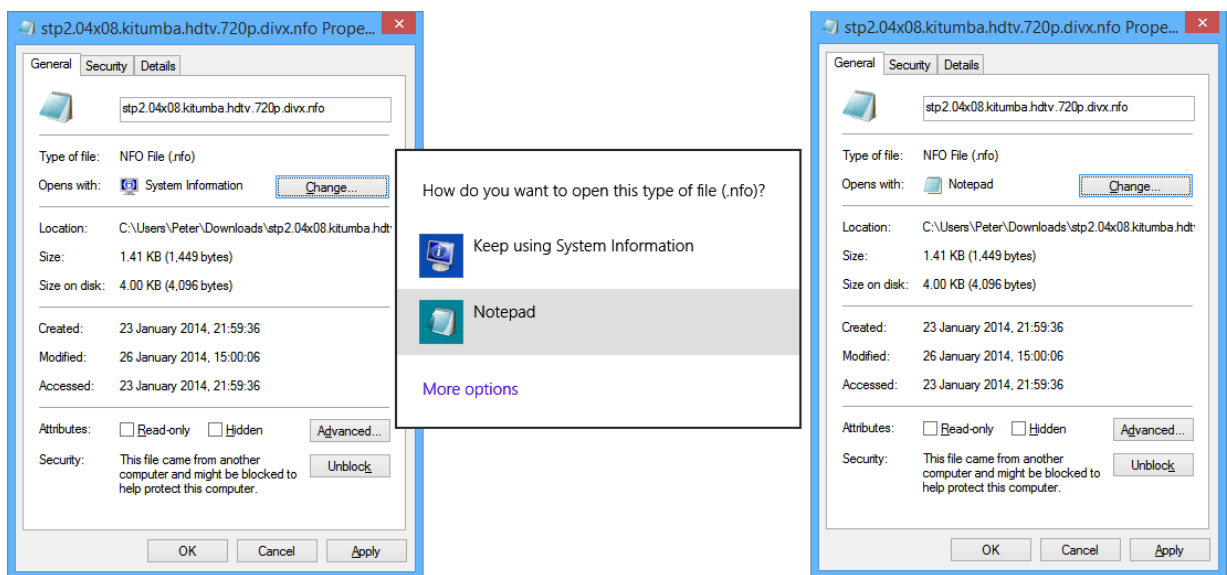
stp2.04x08.kitumba.hdtv.720p.divx.nfo Prope...

General | Security | Details

stp2.04x08.kitumba.hdtv.720p.divx.nfo

Type of file: NFO File (.nfo)
Opens with: System Information Change...

Location: C:\Users\Peter\Downloads\stp2.04x08.kitumba.hdtv
Size: 1.41 KB (1,449 bytes)
Size on disk: 4.00 KB (4,096 bytes)

Created: 23 January 2014, 21:59:36
Modified: 26 January 2014, 15:00:06
Accessed: 23 January 2014, 21:59:36

Attributes: Read-only Hidden Advanced...
Security: This file came from another computer and might be blocked to help protect this computer. Unblock

OK Cancel Apply

How do you want to open this type of file (.nfo)?

Keep using System Information

Notepad

More options

stp2.04x08.kitumba.hdtv.720p.divx.nfo Prope...

General | Security | Details

stp2.04x08.kitumba.hdtv.720p.divx.nfo

Type of file: NFO File (.nfo)
Opens with: Notepad Change...

Location: C:\Users\Peter\Downloads\stp2.04x08.kitumba.hdtv
Size: 1.41 KB (1,449 bytes)
Size on disk: 4.00 KB (4,096 bytes)

Created: 23 January 2014, 21:59:36
Modified: 26 January 2014, 15:00:06
Accessed: 23 January 2014, 21:59:36

Attributes: Read-only Hidden Advanced...
Security: This file came from another computer and might be blocked to help protect this computer. Unblock

OK Cancel Apply